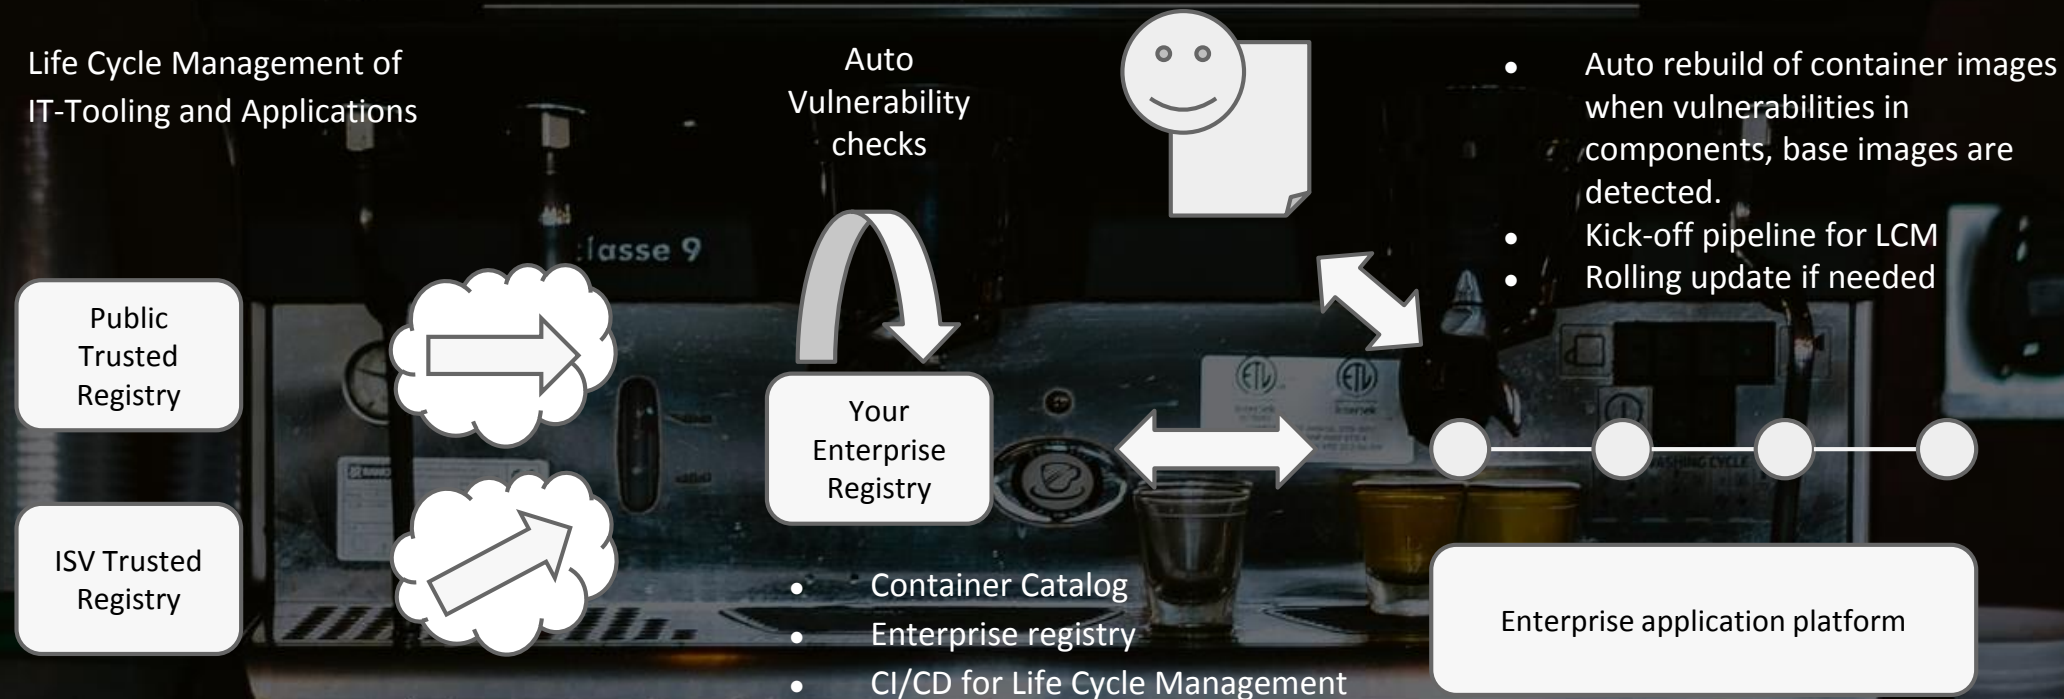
Life Cycle Management of IT-Tooling and Applications

Auto Vulnerability checks

- Auto rebuild of container images when vulnerabilities in components, base images are detected.
- Kick-off pipeline for LCM
- Rolling update if needed

Public Trusted Registry

ISV Trusted Registry

Your Enterprise Registry

- Container Catalog
- Enterprise registry
- CI/CD for Life Cycle Management

Enterprise application platform